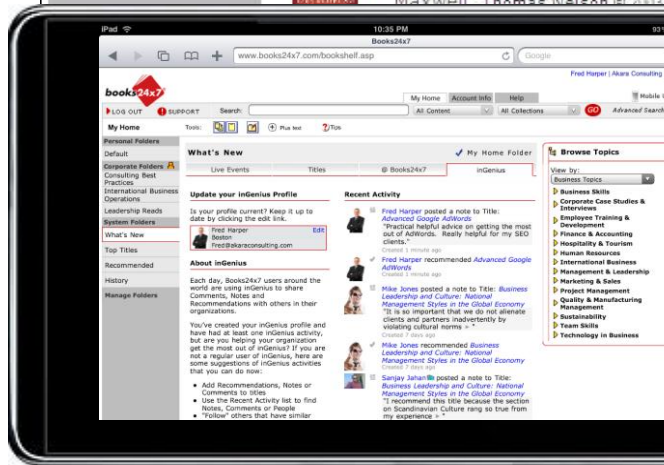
Maxwell Thomas Nelson

iPad
10:35 PM
Books24x7
93%
www.books24x7.com/bookshelf.asp
Google

Fred Harper | Akara Consulting

books24x7

My Home | Account Info | Help

LOG OUT | SUPPORT | Search: | All Content | All Collections | GO | Advanced Search

Mobile

My Home | Tools: | Plus text | Tips

Personal Folders
Default
Corporate Folders
Consulting Best Practices
International Business Operations
Leadership Reads
System Folders
What's New
Top Titles
Recommended
History
Manage Folders

What's New | My Home Folder

Live Events | Titles | @ Books24x7 | inGenius

Update your inGenius Profile

Is your profile current? Keep it up to date by clicking the edit link.

Fred Harper
Boston
Fred@akaraconsulting.com
Edit

About inGenius

Each day, Books24x7 users around the world are using inGenius to share Comments, Notes and Recommendations with others in their organizations.

You've created your inGenius profile and have had at least one inGenius activity, but are you helping your organization get the most out of inGenius? If you are not a regular user of inGenius, here are some suggestions of inGenius activities that you can do now:

• Add Recommendations, Notes or Comments to titles
• Use the Recent Activity list to find Notes, Comments or People
• "Follow" others that have similar

Recent Activity

Fred Harper posted a note to Title: Advanced Google AdWords
"Practical helpful advice on getting the most out of AdWords. Really helpful for my SEO clients."
Created 1 minute ago

Fred Harper recommended Advanced Google AdWords
Created 1 minute ago

Mike Jones posted a note to Title: Business Leadership and Culture: National Management Styles in the Global Economy
"It is so important that we do not alienate clients and partners inadvertently by violating cultural norms >"
Created 7 days ago

Mike Jones recommended Business Leadership and Culture: National Management Styles in the Global Economy
Created 7 days ago

Sanjay Jahan posted a note to Title: Business Leadership and Culture: National Management Styles in the Global Economy
"I recommend this title because the section on Scandinavian Culture rang so true from my experience >"
Created 7 days ago

Browse Topics

View by:
Business Topics
Business Skills
Corporate Case Studies & Interviews
Employee Training & Development
Finance & Accounting
Hospitality & Tourism
Human Resources
International Business
Management & Leadership
Marketing & Sales
Project Management
Quality & Manufacturing Management
Sustainability
Team Skills
Technology in Business